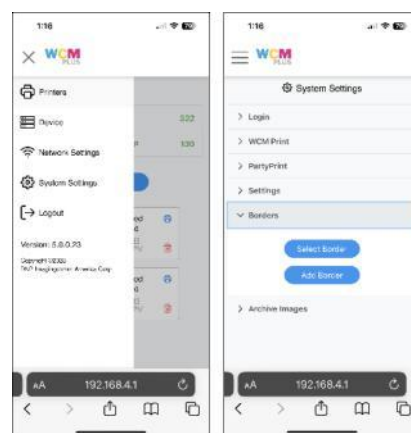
1:16

WCM PLUS

Printers

Device

Network Settings

System Settings

Logout

Version: 5.0.0.23

Copyright ©2020 DNP Imagingcomm America Corp

322

130

AA 192.168.4.1

1:16

WCM PLUS

System Settings

> Login

> WCM Print

> PartyPrint

> Settings

⌄ Borders

Select Border

Add Border

> Archive Images

AA 192.168.4.1